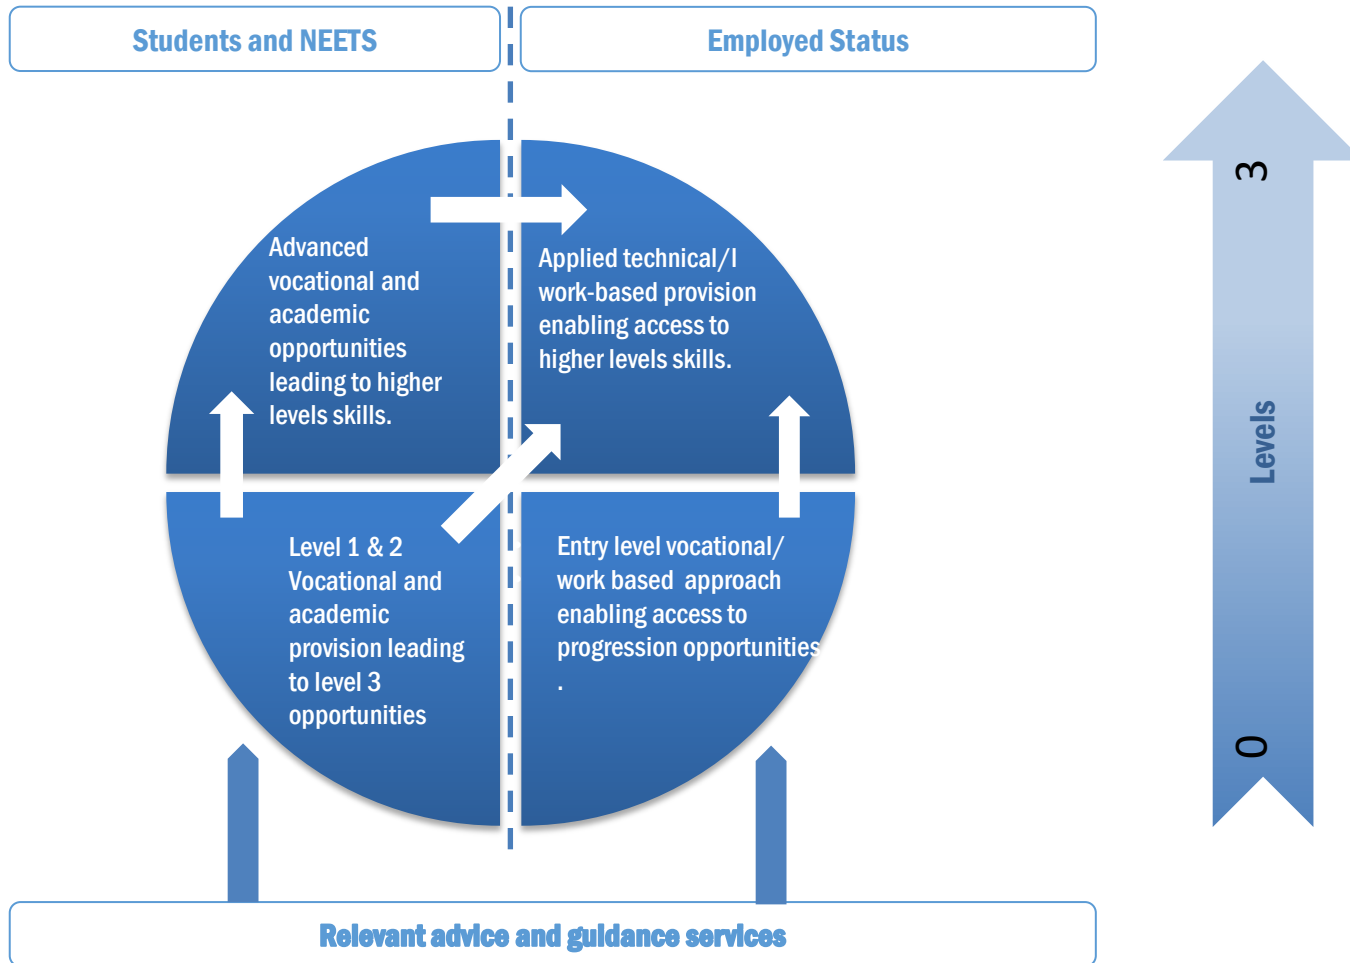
Students and NEETS

Employed Status

Advanced vocational and academic opportunities leading to higher levels skills.

Applied technical/l work-based provision enabling access to higher levels skills.

Level 1 & 2 Vocational and academic provision leading to level 3 opportunities

Entry level vocational/ work based approach enabling access to progression opportunities .

3

Levels

0

Relevant advice and guidance services